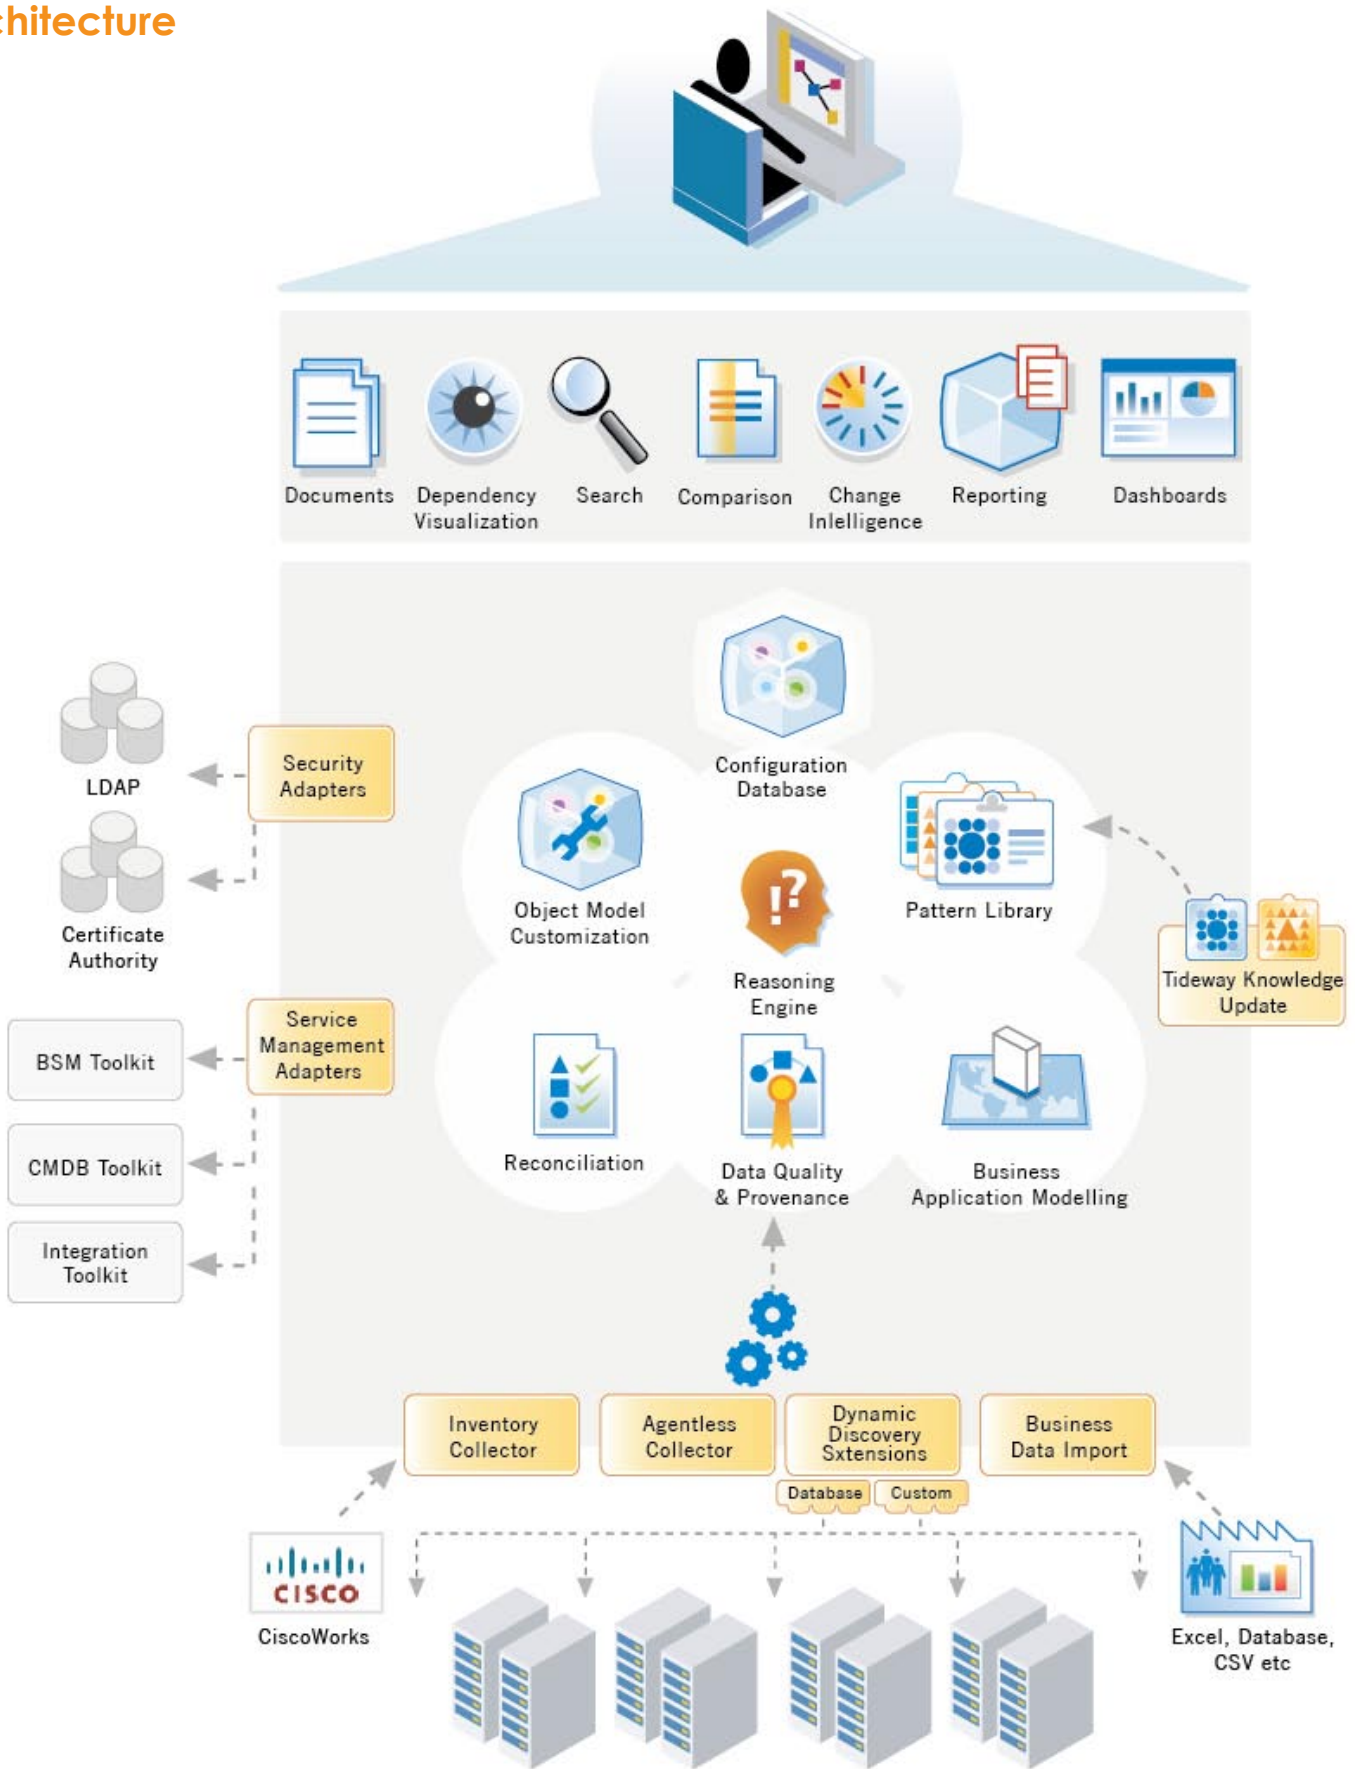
hitecture

Documents
Dependency Visualization
Search
Comparison
Change Inlelligence
Reporting
Dashboards

LDAP
Certificate Authority
Security Adapters
Configuration Database
Object Model Customization
Pattern Library
Reasoning Engine
Tideway Knowledge Update
BSM Toolkit
Service Management Adapters
CMDB Toolkit
Integration Toolkit
Reconciliation
Data Quality & Provenance
Business Application Modelling

Inventory Collector
Agentless Collector
Dynamic Discovery Sxtensions
Database
Custom
Business Data Import

CISCO
CiscoWorks
Excel, Database, CSV etc